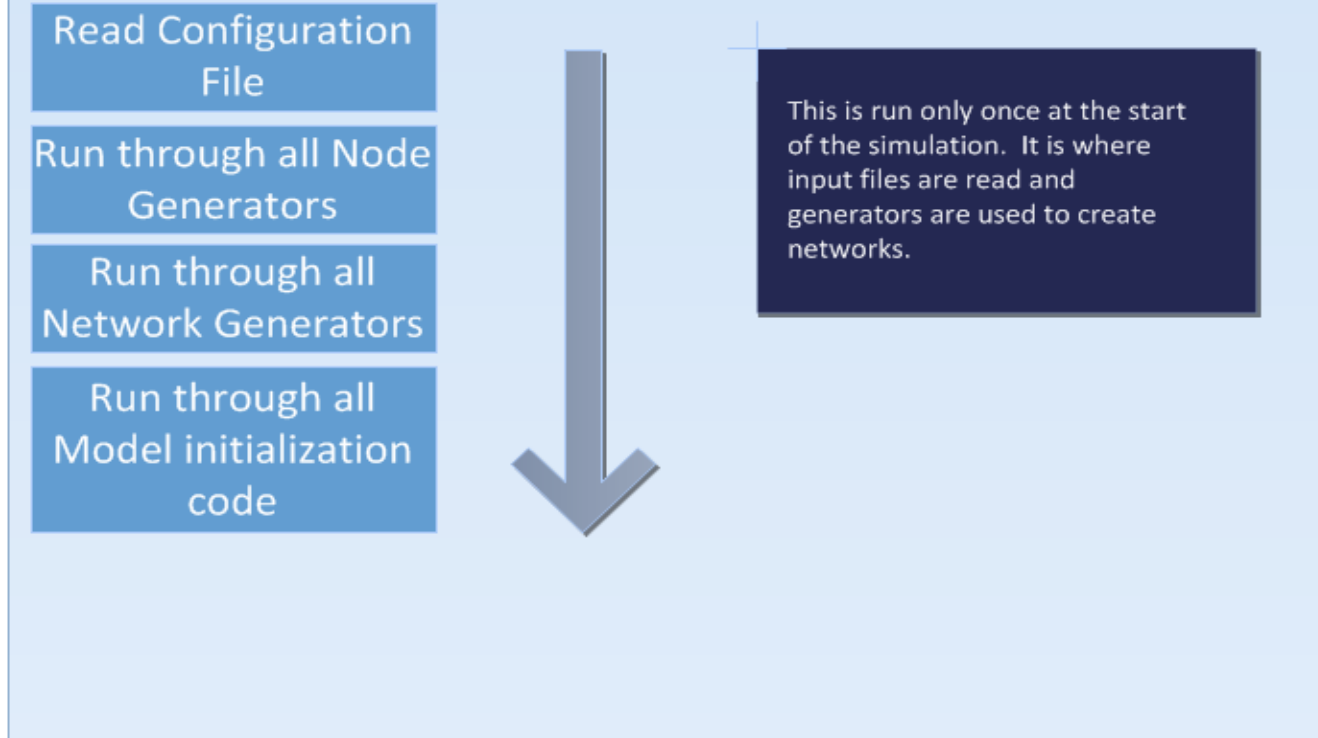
Read Configuration File

Run through all Node Generators

Run through all Network Generators

Run through all Model initialization code

This is run only once at the start of the simulation. It is where input files are read and generators are used to create networks.